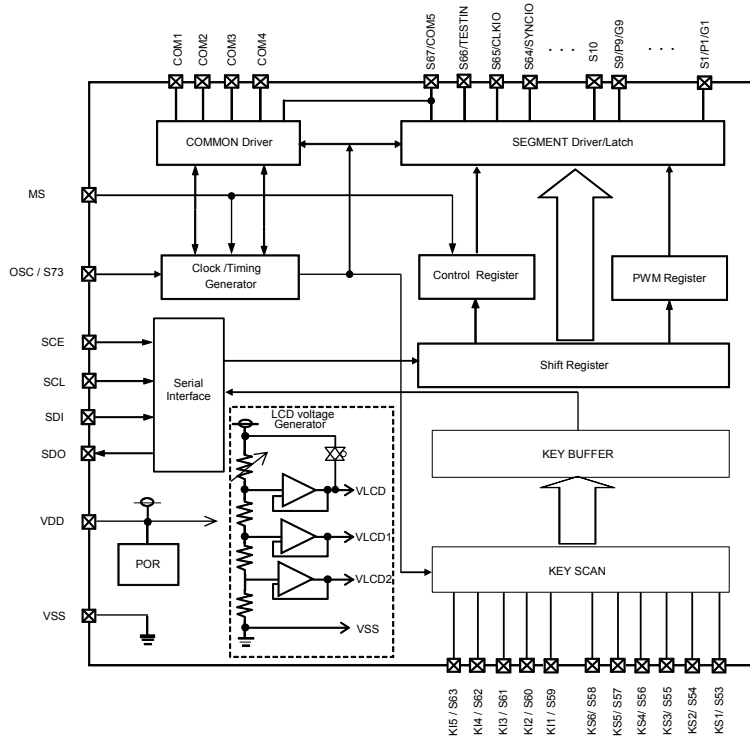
COM1 COM2 COM3 COM4

S67/COM5 S66/TESTIN S65/CLKIO S64/SYNCIO . . . S10 S9/P9/G9 . . . S1/P1/G1

COMMON Driver

SEGMENT Driver/Latch

MS

OSC / S73

Clock /Timing Generator

Control Register

PWM Register

SCE

SCL

SDI

SDO

Serial Interface

Shift Register

LCD voltage Generator

KEY BUFFER

VLCD

VLCD1

VLCD2

VSS

VDD

POR

KEY SCAN

VSS

KI5 / S63 KI4 / S62 KI3 / S61 KI2 / S60 KI1 / S59 KS6/ S58 KS5/ S57 KS4/ S56 KS3/ S55 KS2/ S54 KS1/ S53